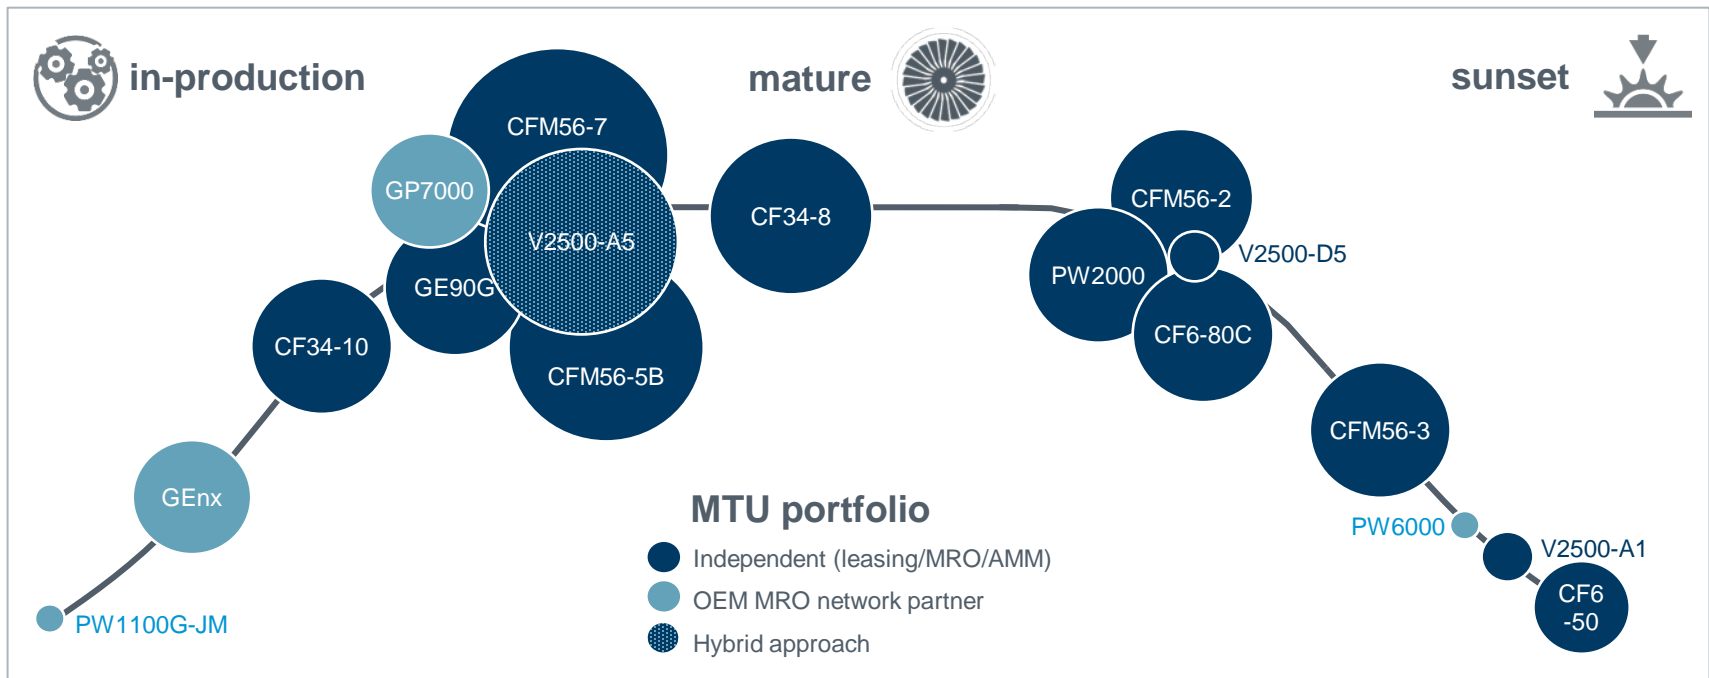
in-production

mature

sunset

CFM56-7

GP7000

V2500-A5

GE90G

CF34-10

CFM56-5B

GEnx

PW1100G-JM

CF34-8

CFM56-2

PW2000

V2500-D5

CF6-80C

CFM56-3

PW6000

V2500-A1

CF6 -50

MTU portfolio

Independent (leasing/MRO/AMM)

OEM MRO network partner

Hybrid approach